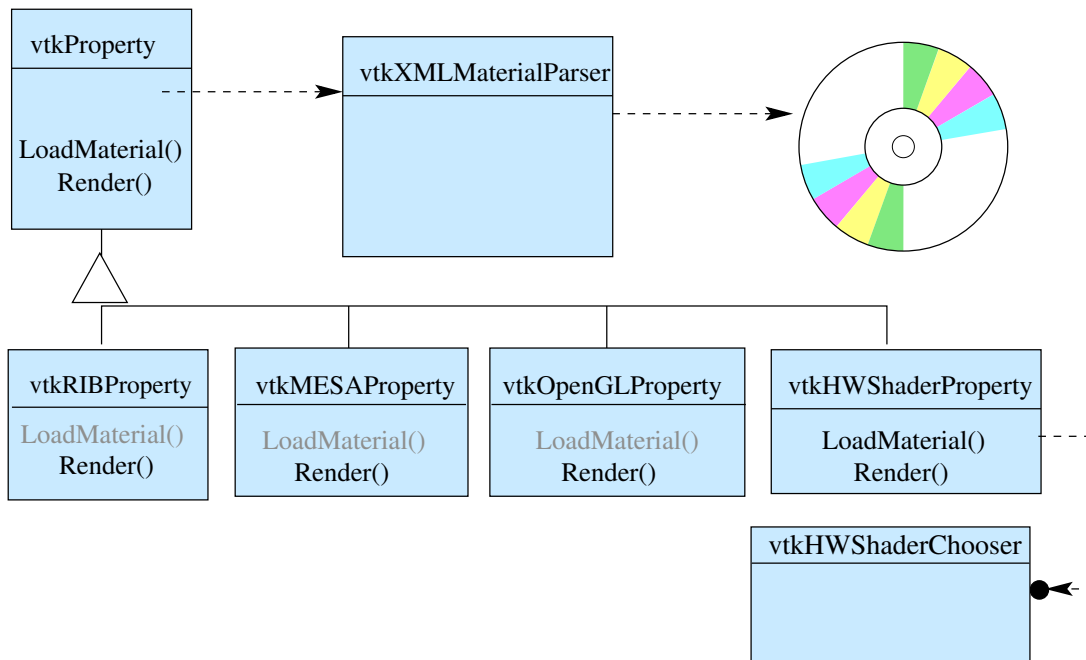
vtkProperty

LoadMaterial()
Render()

vtkXMLMaterialParser

vtkRIBProperty

LoadMaterial()
Render()

vtkMESAProperty

LoadMaterial()
Render()

vtkOpenGLProperty

LoadMaterial()
Render()

vtkHWShaderProperty

LoadMaterial()
Render()

vtkHWShaderChooser